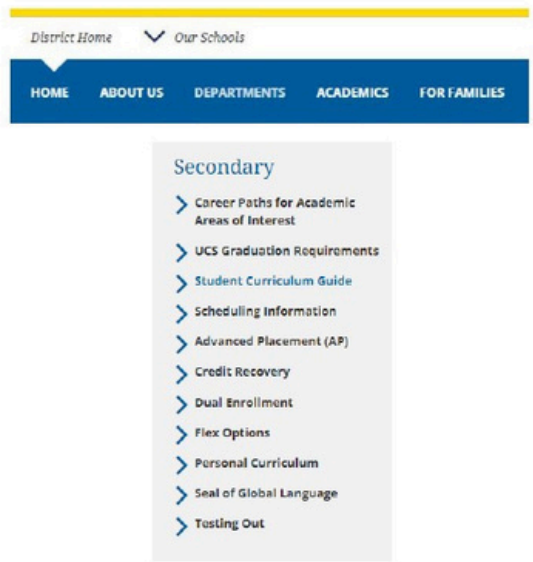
District Home Our Schools

HOME ABOUT US DEPARTMENTS ACADEMICS FOR FAMILIES

Secondary

Career Paths for Academic Areas of Interest

UCS Graduation Requirements

Student Curriculum Guide

Scheduling Information

Advanced Placement (AP)

Credit Recovery

Dual Enrollment

Flex Options

Personal Curriculum

Seal of Global Language

Testing Out